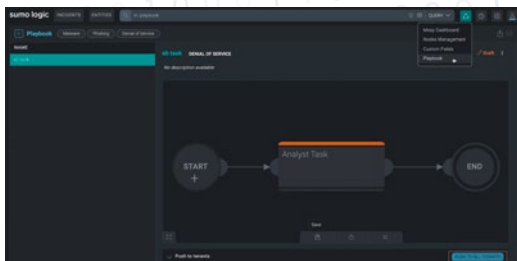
sumo logic INCIDENTS ENTITIES

Playbook

NAME

Task DENIAL OF SERVICE

No description available

START

Analyst Task

END

Push to tenants

Draft

Moxy Dashboard
Notes Management
Custom Fields
Playbook